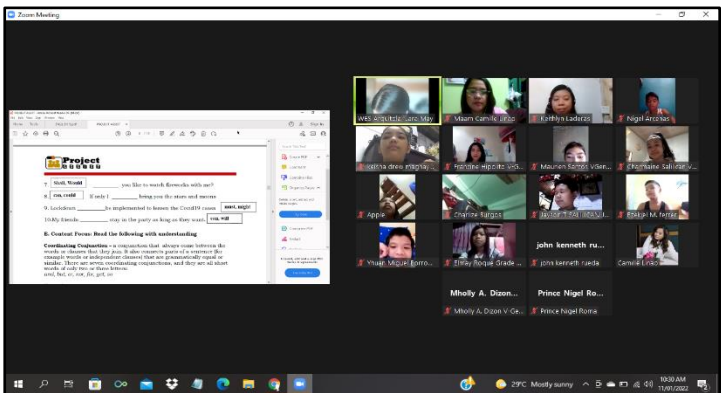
Zoom Meeting

Project

7. Mould, Would ________ you like to watch fireworks with me?

8. can, could If only I ________ bring you the stars and moons.

9. Lockdown ________ be implemented to lessen the Covid19 cases. must, might

10.My friends ________ stay in the party as long as they want. can, will

B. Content Focus: Read the following with understanding

Coordinating Conjunction – a conjunction that always come between the words or clauses that they join. It also connects parts of a sentence (for example words or independent clauses) that are grammatically equal or similar. There are seven coordinating conjunctions, and they are all short words of only two or three letters: and, but, or, nor, for, yet, so

WES Arguelles Lara May

Maam Camille Jinzo

Kathlyn Laderas

Nigel Arcenas

Francine Hipolito

Maureen Santos

Charmaine Salillas

Apple

Charlize Bargas

Ezekiel M. Ferrer

Yhuan Miguel Borro...

john kenneth ru...

john kenneth rueda

Camille Jinzo

Mholly A. Dizon...

Mholly A. Dizon V-Ge...

Prince Nigel Ro...

Prince Nigel Roma

29°C Mostly sunny

10:30 AM
11/01/2022